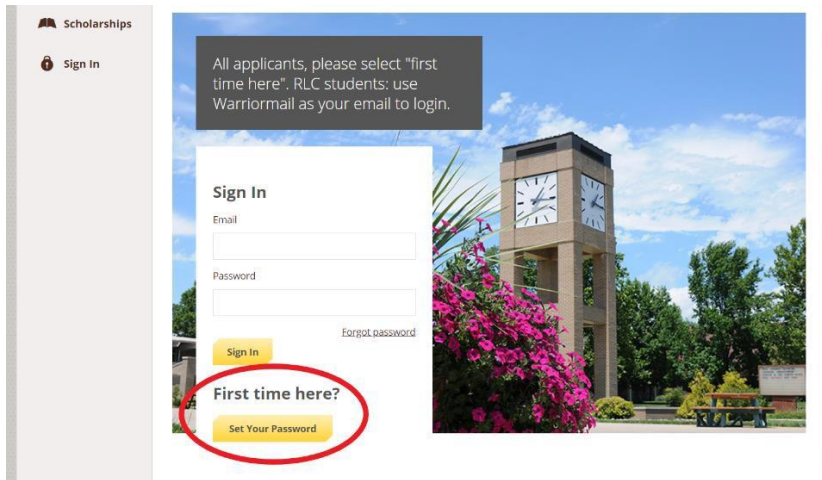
Scholarships

Sign In

All applicants, please select "first time here". RLC students: use Warriormail as your email to login.

Sign In

Email

Password

Forgot password

Sign In

First time here?

Set Your Password